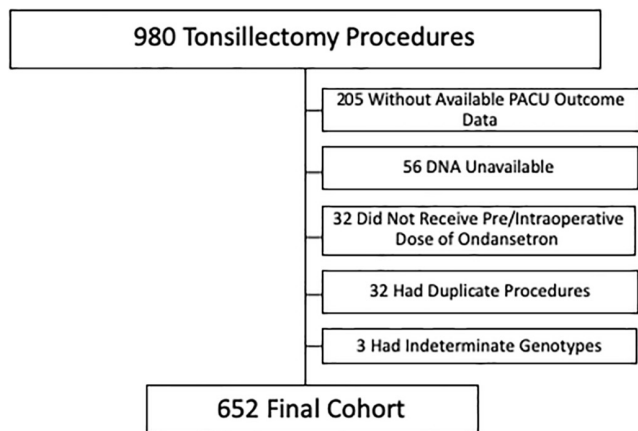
980 Tonsillectomy Procedures

205 Without Available PACU Outcome Data

56 DNA Unavailable

32 Did Not Receive Pre/Intraoperative Dose of Ondansetron

32 Had Duplicate Procedures

3 Had Indeterminate Genotypes

652 Final Cohort